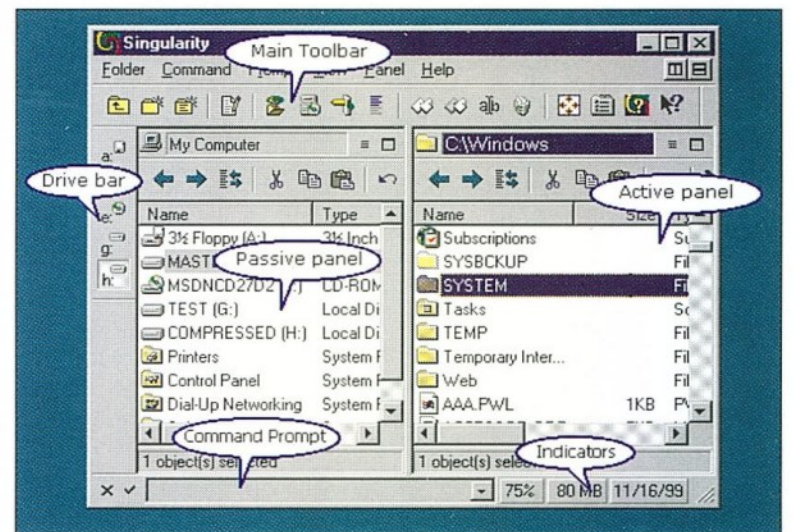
Singularity

Main Toolbar

Folder Command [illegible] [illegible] Panel Help

a:

Drive bar

e:

g:

h:

My Computer

| Name | Type |
|---|---|
| 3½ Floppy (A:) | 3½ Inch |
| MAST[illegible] | |
| MSDNCD27D2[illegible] | CD-ROM |
| TEST (G:) | Local Di |
| COMPRESSED (H:) | Local Di |
| Printers | System F |
| Control Panel | System F |
| Dial-Up Networking | System F |

Passive panel

C:\Windows

Active panel

| Name | Size | Ty |
|---|---|---|
| Subscriptions | | Su |
| SYSBCKUP | | Fil |
| SYSTEM | | Fil |
| Tasks | | Sc |
| TEMP | | Fil |
| Temporary Inter... | | Fil |
| Web | | Fil |
| AAA.PWL | 1KB | P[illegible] |

Command Prompt

1 object(s) se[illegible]ted

1 object(s) selec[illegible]

Indicators

75% 80 MB 11/16/99